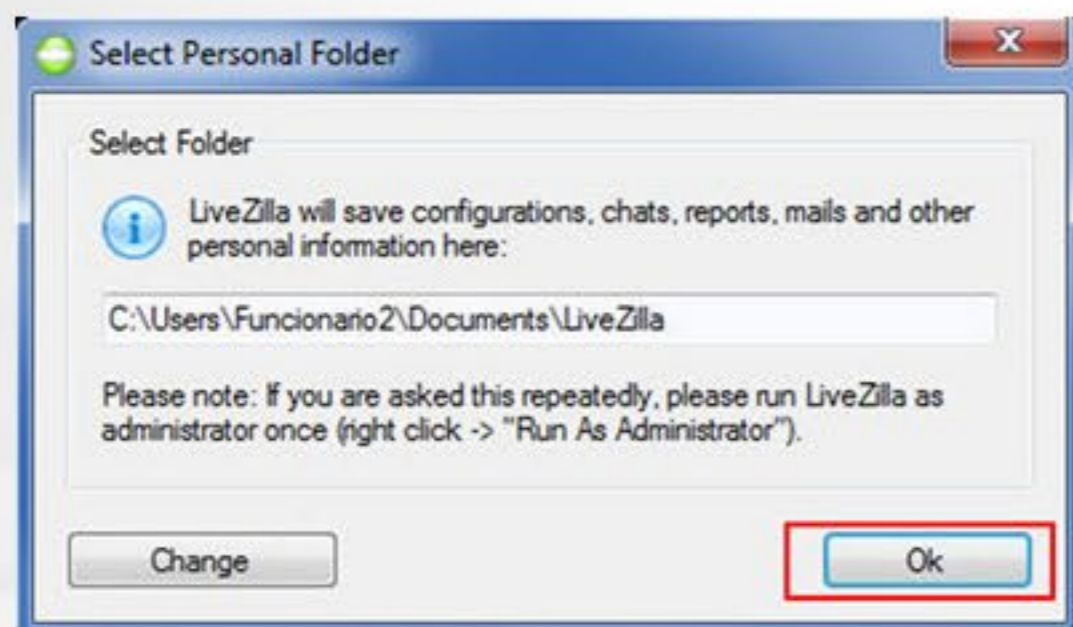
Select Personal Folder

Select Folder

LiveZilla will save configurations, chats, reports, mails and other personal information here:

C:\Users\Funcionario2\Documents\LiveZilla

Please note: If you are asked this repeatedly, please run LiveZilla as administrator once (right click -> "Run As Administrator").

Change

Ok